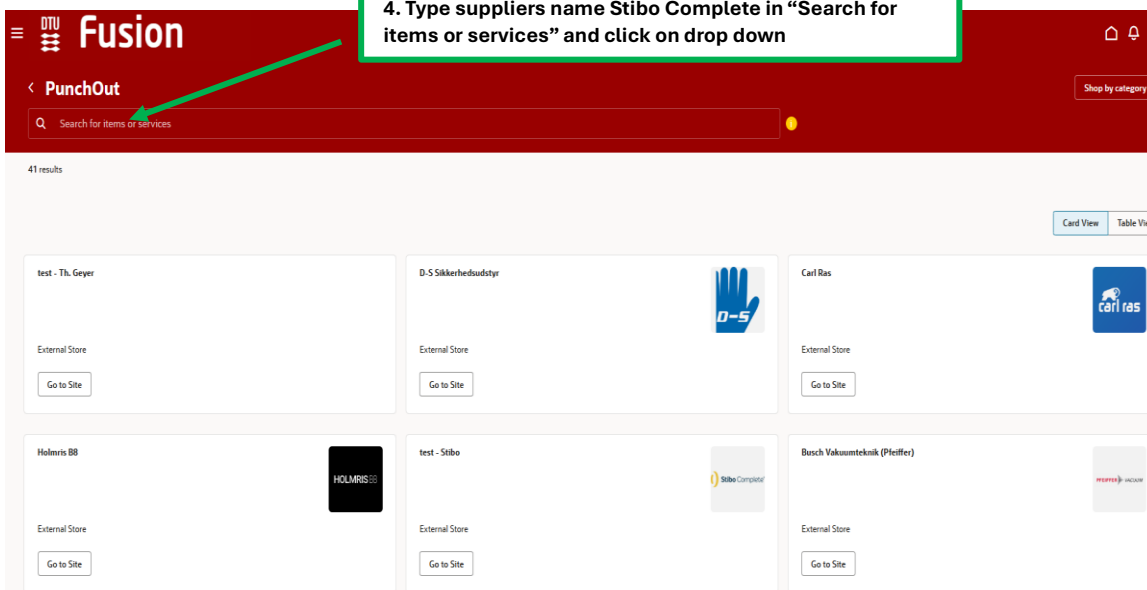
DTU Fusion

4. Type suppliers name Stibo Complete in “Search for items or services” and click on drop down

PunchOut

Shop by category

Search for items or services

41 results

Card View
Table Vi

test - Th. Geyer
External Store
Go to Site

D-S Sikkerhedsudstyr
D-S
External Store
Go to Site

Carl Ras
carl ras
External Store
Go to Site

Holmris B8
HOLMRIS B8
External Store
Go to Site

test - Stibo
Stibo Complete
External Store
Go to Site

Busch Vakuumteknik (Pfeiffer)
PFEIFFER VACUUM
External Store
Go to Site